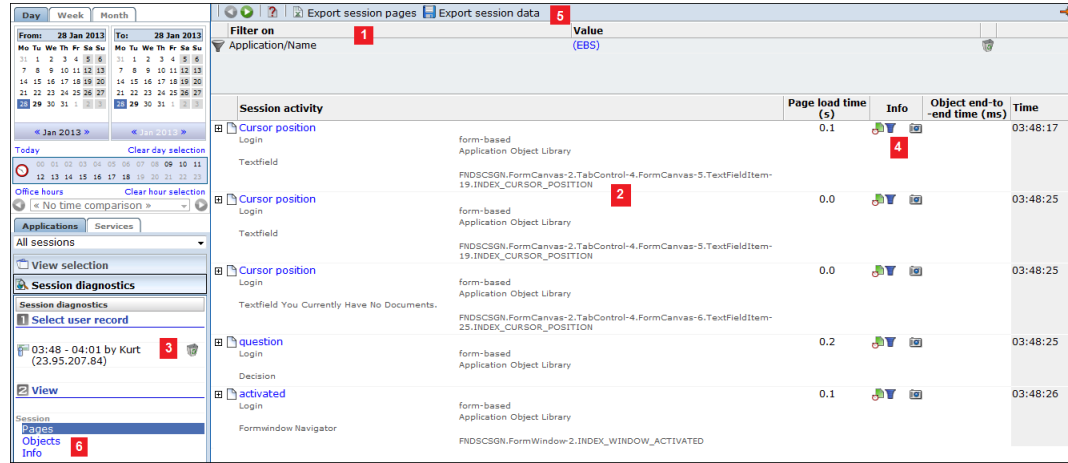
Day Week Month

From: 28 Jan 2013
Mo Tu We Th Fr Sa Su
31 1 2 3 4 5 6
7 8 9 10 11 12 13
14 15 16 17 18 19 20
21 22 23 24 25 26 27
28 29 30 31 1 2 3

To: 28 Jan 2013
Mo Tu We Th Fr Sa Su
31 1 2 3 4 5 6
7 8 9 10 11 12 13
14 15 16 17 18 19 20
21 22 23 24 25 26 27
28 29 30 31 1 2 3

« Jan 2013 » « Jan 2013 »

Today Clear day selection
00 01 02 03 04 05 06 07 08 09 10 11
12 13 14 15 16 17 18 19 20 21 22 23

Office hours Clear hour selection
« No time comparison »

Applications Services
All sessions

View selection
Session diagnostics
Session diagnostics
1 Select user record
03:48 - 04:01 by Kurt (23.95.207.84) 3
2 View

Session
Pages
Objects
Info 6

Export session pages Export session data 5

| Filter on | Value |
|---|---|
| Application/Name 1 | (EBS) |

| Session activity | | Page load time (s) | Info | Object end-to-end time (ms) | Time |
|---|---|---|---|---|---|
| Cursor position Login Textfield | form-based Application Object Library FNDSCSGN.FormCanvas-2.TabControl-4.FormCanvas-5.TextFieldItem-19.INDEX_CURSOR_POSITION | 0.1 | 4 | | 03:48:17 |
| Cursor position Login Textfield | form-based Application Object Library FNDSCSGN.FormCanvas-2.TabControl-4.FormCanvas-5.TextFieldItem-19.INDEX_CURSOR_POSITION | 0.0 | | | 03:48:25 |
| Cursor position Login Textfield You Currently Have No Documents. | form-based Application Object Library FNDSCSGN.FormCanvas-2.TabControl-4.FormCanvas-6.TextFieldItem-25.INDEX_CURSOR_POSITION | 0.0 | | | 03:48:25 |
| question Login Decision | form-based Application Object Library | 0.2 | | | 03:48:25 |
| activated Login Formwindow Navigator | form-based Application Object Library FNDSCSGN.FormWindow-2.INDEX_WINDOW_ACTIVATED | 0.1 | | | 03:48:26 |

2